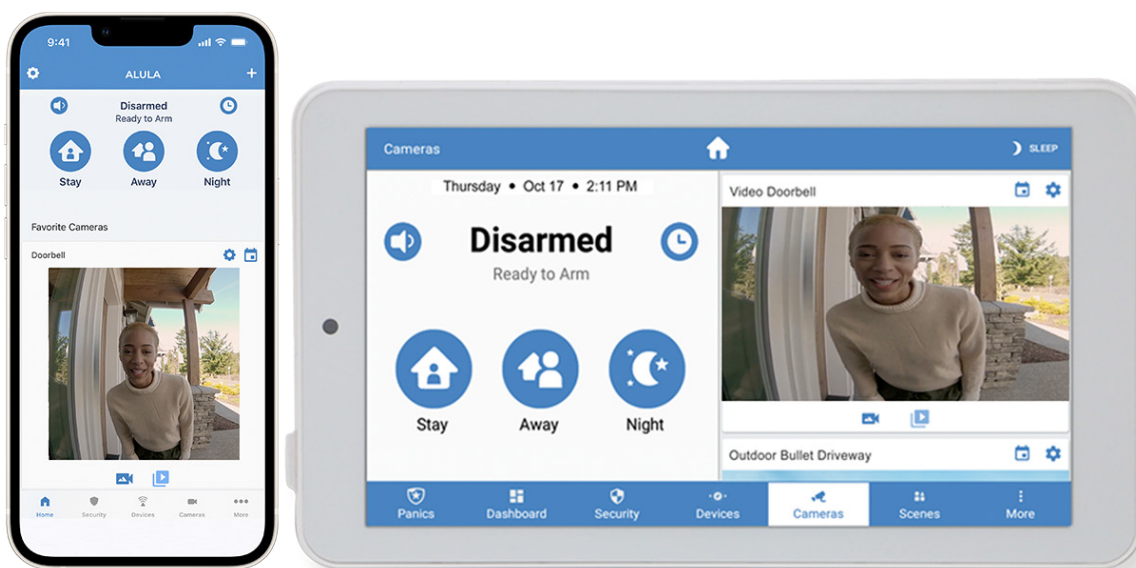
9:41

ALULA

Disarmed
Ready to Arm

Stay Away Night

Favorite Cameras

Doorbell

Home Security Devices Cameras More

Cameras

SLEEP

Thursday • Oct 17 • 2:11 PM

Disarmed
Ready to Arm

Stay Away Night

Video Doorbell

Outdoor Bullet Driveway

Panics Dashboard Security Devices Cameras Scenes More